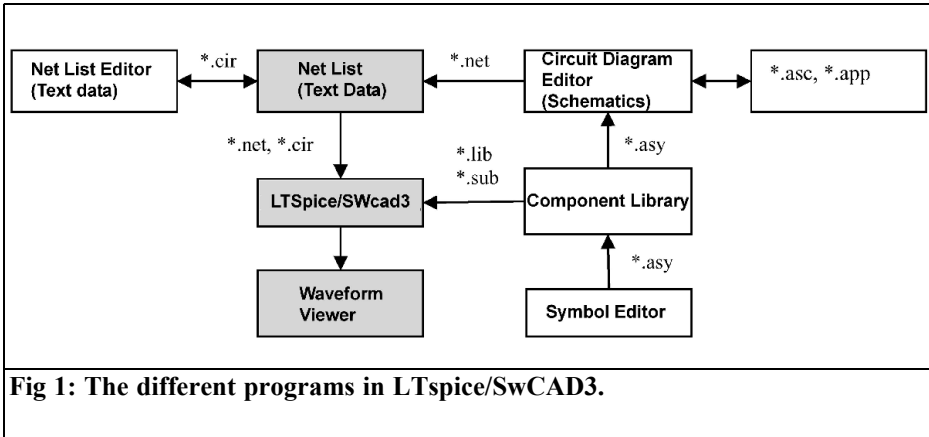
Net List Editor (Text data)

*.cir

Net List (Text Data)

*.net

Circuit Diagram Editor (Schematics)

*.asc, *.app

*.net, *.cir

*.lib
*.sub

*.asy

LTSpice/SWcad3

Component Library

*.asy

Waveform Viewer

Symbol Editor

Fig 1: The different programs in LTspice/SwCAD3.